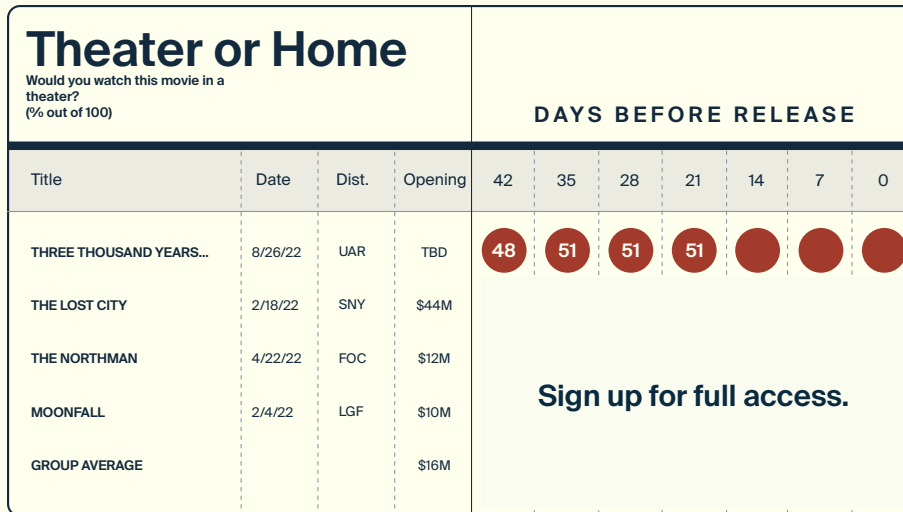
Theater or Home

Would you watch this movie in a theater? (% out of 100)

DAYS BEFORE RELEASE

| Title | Date | Dist. | Opening | 42 | 35 | 28 | 21 | 14 | 7 | 0 |
|---|---|---|---|---|---|---|---|---|---|---|
| THREE THOUSAND YEARS... | 8/26/22 | UAR | TBD | 48 | 51 | 51 | 51 | | | |
| THE LOST CITY | 2/18/22 | SNY | $44M | | | | | | | |
| THE NORTHMAN | 4/22/22 | FOC | $12M | | | | | | | |
| MOONFALL | 2/4/22 | LGF | $10M | | | | | | | |
| GROUP AVERAGE | | | $16M | | | | | | | |

Sign up for full access.